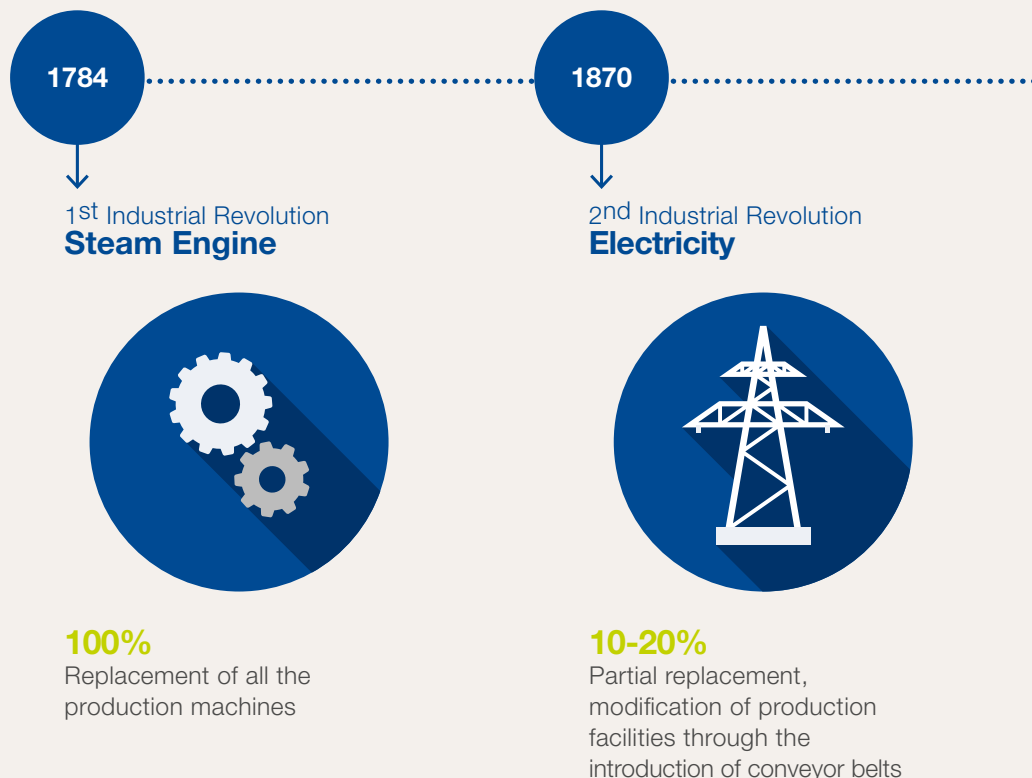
1784

1870

1st Industrial Revolution
**Steam Engine**

100%
Replacement of all the production machines

2nd Industrial Revolution
**Electricity**

10-20%
Partial replacement, modification of production facilities through the introduction of conveyor belts